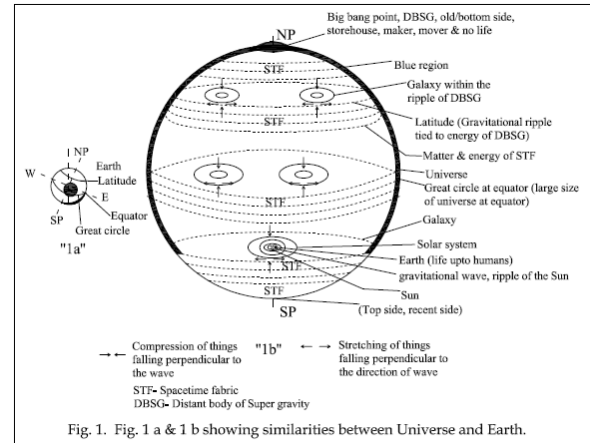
Big bang point, DBSG, old/bottom side, storehouse, maker, mover & no life

NP

STF

Blue region

Galaxy within the ripple of DBSG

STF

Latitude (Gravitational ripple tied to energy of DBSG)

Matter & energy of STF

Universe

Great circle at equator (large size of universe at equator)

STF

Galaxy

Solar system

Earth (life upto humans)

STF

gravitational wave, ripple of the Sun

Sun

STF

(Top side, recent side)

SP

NP

W

Earth

Latitude

E

Equator

SP

Great circle

"1a"

→ ← Compression of things falling perpendicular to the wave

"1b"

← → Stretching of things falling perpendicular to the direction of wave

STF- Spacetime fabric
DBSG- Distant body of Super gravity

Fig. 1. Fig. 1 a & 1 b showing similarities between Universe and Earth.